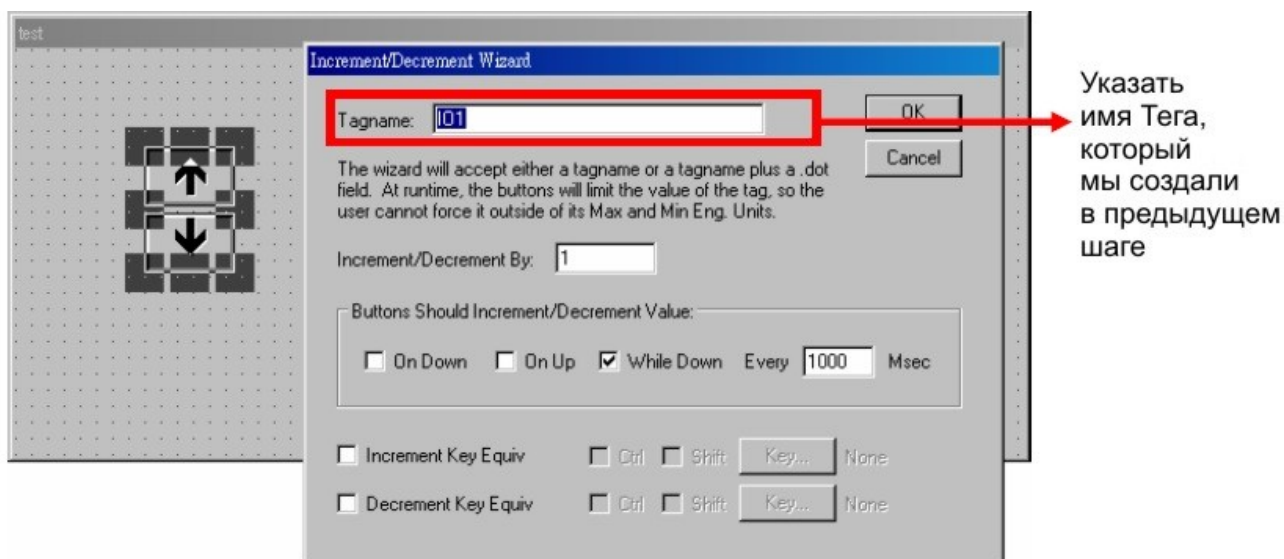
test

Increment/Decrement Wizard

Tagname: IO1

OK

Cancel

The wizard will accept either a tagname or a tagname plus a .dot field. At runtime, the buttons will limit the value of the tag, so the user cannot force it outside of its Max and Min Eng. Units.

Increment/Decrement By: 1

Buttons Should Increment/Decrement Value:

On Down On Up While Down Every 1000 Msec

Increment Key Equiv Ctrl Shift Key... None

Decrement Key Equiv Ctrl Shift Key... None

Указать имя Тега, который мы создали в предыдущем шаге